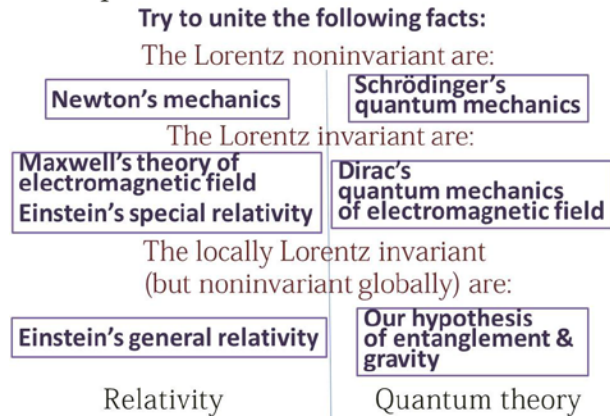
Try to unite the following facts:

The Lorentz noninvariant are:

Newton's mechanics

Schrödinger's quantum mechanics

The Lorentz invariant are:

Maxwell's theory of electromagnetic field
Einstein's special relativity

Dirac's quantum mechanics of electromagnetic field

The locally Lorentz invariant (but noninvariant globally) are:

Einstein's general relativity

Our hypothesis of entanglement & gravity

Relativity

Quantum theory